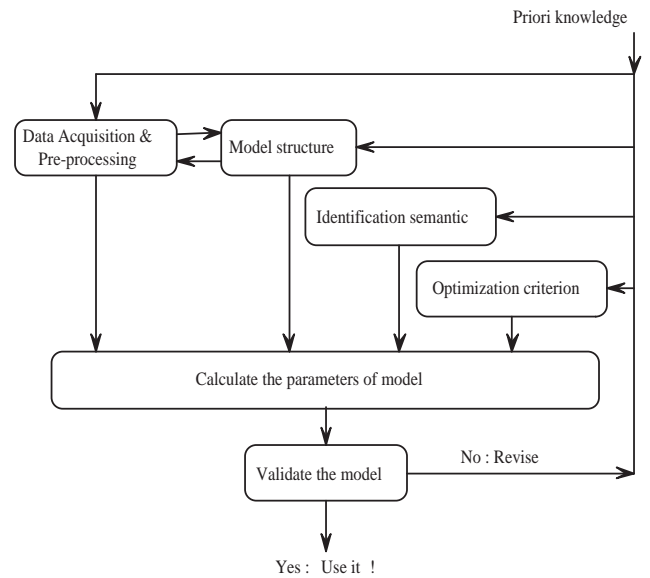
Priori knowledge

Data Acquisition & Pre-processing

Model structure

Identification semantic

Optimization criterion

Calculate the parameters of model

Validate the model

No : Revise

Yes : Use it !